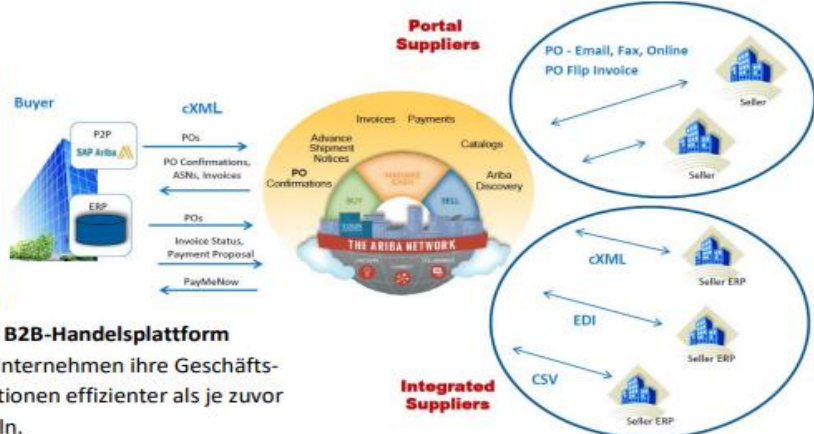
Portal Suppliers

PO - Email, Fax, Online
PO Flip Invoice

Seller

Seller

Buyer

cXML

P2P
SAP Ariba

POs

PO Confirmations, ASNs, Invoices

ERP

POs

Invoice Status, Payment Proposal

PayMeNow

Invoices
Payments
Advance Shipment Notices
Catalogs
PO Confirmations
Ariba Discovery
BUY
MANAGE CASH
SELL
THE ARIBA NETWORK

cXML

Seller ERP

EDI

Seller ERP

CSV

Seller ERP

Integrated Suppliers

B2B-Handelsplattform
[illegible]nternehmen ihre Geschäfts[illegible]tionen effizienter als je zuvor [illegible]ln.